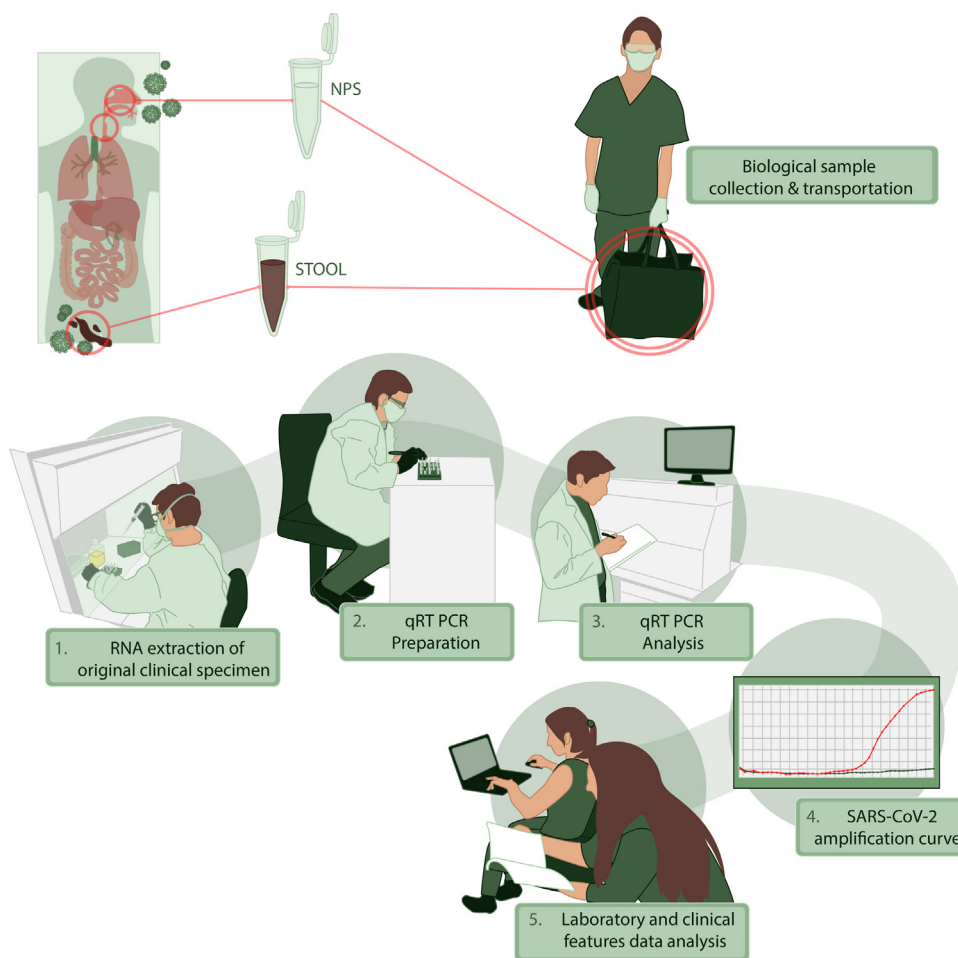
NPS

STOOL

Biological sample collection & transportation

1. RNA extraction of original clinical specimen

2. qRT PCR Preparation

3. qRT PCR Analysis

4. SARS-CoV-2 amplification curve

5. Laboratory and clinical features data analysis